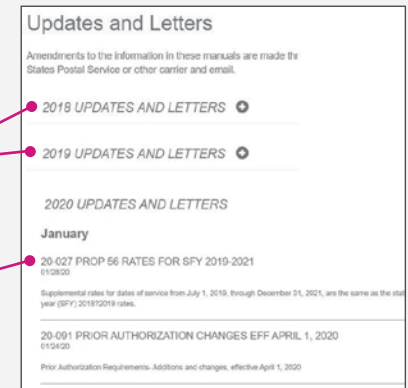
Updates and Letters

Amendments to the information in these manuals are made th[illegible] States Postal Service or other carrier and email.

2018 UPDATES AND LETTERS

2019 UPDATES AND LETTERS

2020 UPDATES AND LETTERS

January

20-027 PROP 56 RATES FOR SFY 2019-2021
01/28/20

Supplemental rates for dates of service from July 1, 2019, through December 31, 2021, are the same as the sta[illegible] year (SFY) 2018/2019 rates.

20-091 PRIOR AUTHORIZATION CHANGES EFF APRIL 1, 2020
01/24/20

Prior Authorization Requirements- Additions and changes, effective April 1, 2020